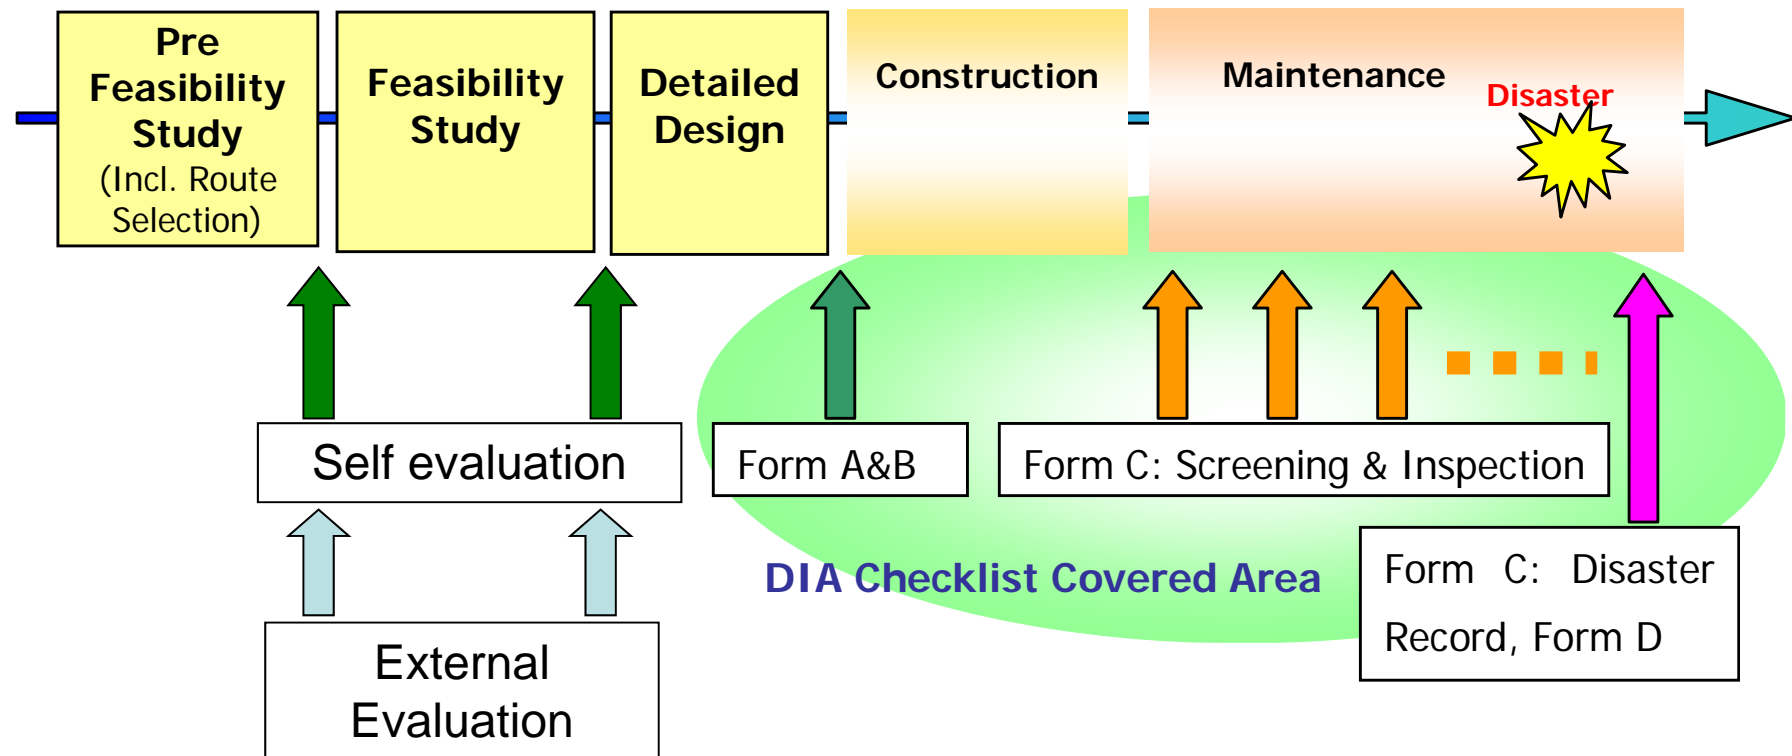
Pre Feasibility Study (Incl. Route Selection)

Feasibility Study

Detailed Design

Construction

Maintenance

Disaster

Self evaluation

Form A&B

Form C: Screening & Inspection

DIA Checklist Covered Area

Form C: Disaster Record, Form D

External Evaluation